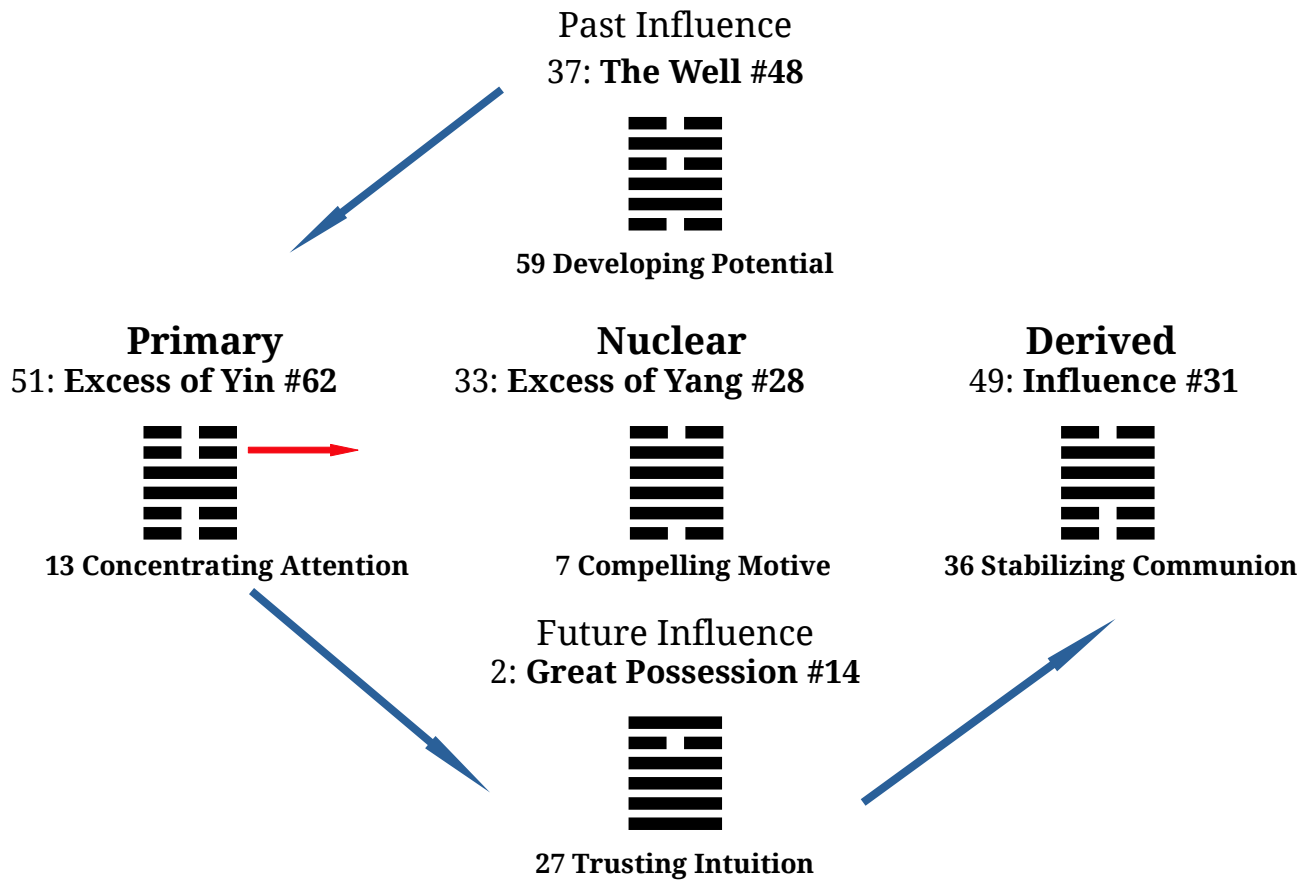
Past Influence
37: **The Well #48**

59 Developing Potential

**Primary**
51: **Excess of Yin #62**

13 Concentrating Attention

**Nuclear**
33: **Excess of Yang #28**

7 Compelling Motive

**Derived**
49: **Influence #31**

36 Stabilizing Communion

Future Influence
2: **Great Possession #14**

27 Trusting Intuition